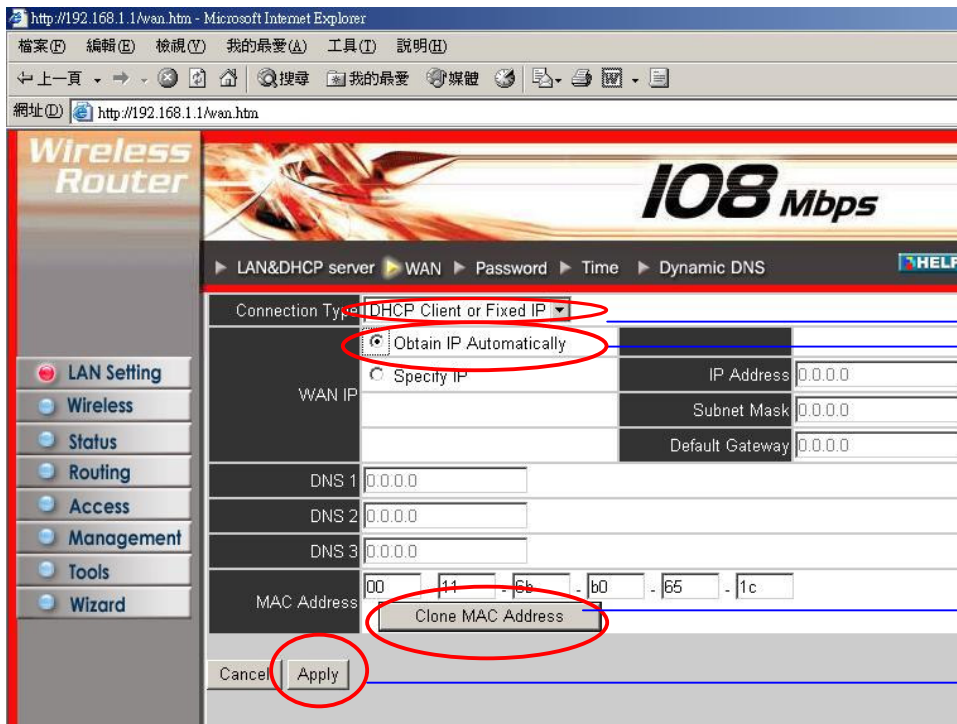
http://192.168.1.1/wan.htm - Microsoft Internet Explorer

檔案(F) 編輯(E) 檢視(V) 我的最愛(A) 工具(T) 說明(H)

上一頁 搜尋 我的最愛 媒體

網址(D) http://192.168.1.1/wan.htm

Wireless Router

108 Mbps

▶ LAN&DHCP server ▶ WAN ▶ Password ▶ Time ▶ Dynamic DNS

HELP

LAN Setting
Wireless
Status
Routing
Access
Management
Tools
Wizard

| Connection Type | DHCP Client or Fixed IP | | |
|---|---|---|---|
| WAN IP | Obtain IP Automatically | | |
| | Specify IP | IP Address | 0.0.0.0 |
| | | Subnet Mask | 0.0.0.0 |
| | | Default Gateway | 0.0.0.0 |
| DNS 1 | 0.0.0.0 | | |
| DNS 2 | 0.0.0.0 | | |
| DNS 3 | 0.0.0.0 | | |
| MAC Address | 00 - 11 - 5b - b0 - 65 - 1c Clone MAC Address | | |

Cancel Apply